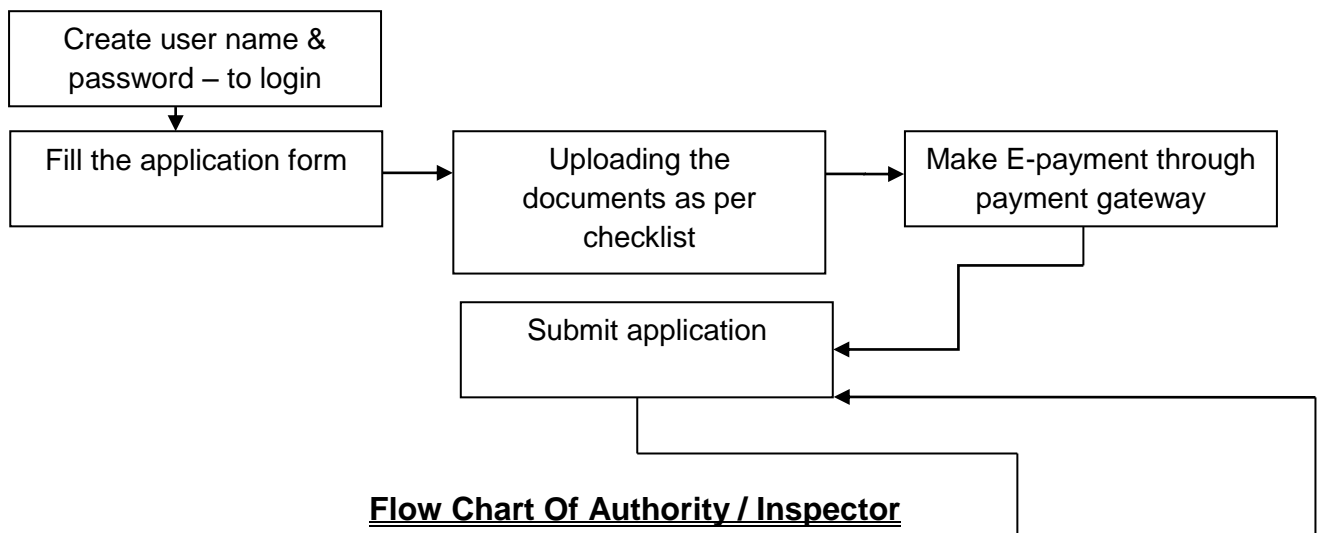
Create user name & password – to login

Fill the application form

Uploading the documents as per checklist

Make E-payment through payment gateway

Submit application

**Flow Chart Of Authority / Inspector**